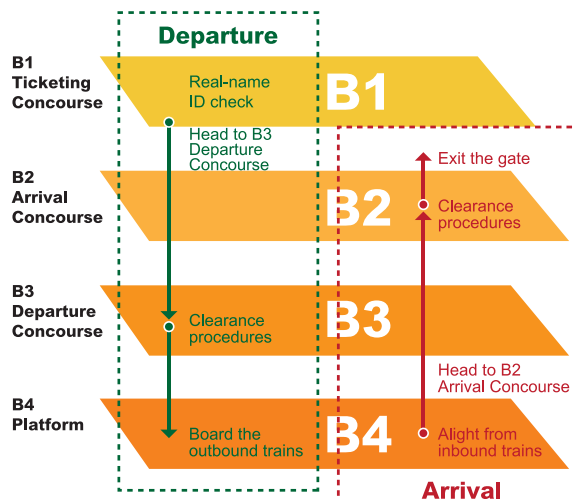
Departure

B1 Ticketing Concourse

Real-name ID check

B1

Head to B3 Departure Concourse

B2 Arrival Concourse

Exit the gate

B2

Clearance procedures

B3 Departure Concourse

Clearance procedures

B3

Head to B2 Arrival Concourse

B4 Platform

Board the outbound trains

B4

Alight from inbound trains

Arrival